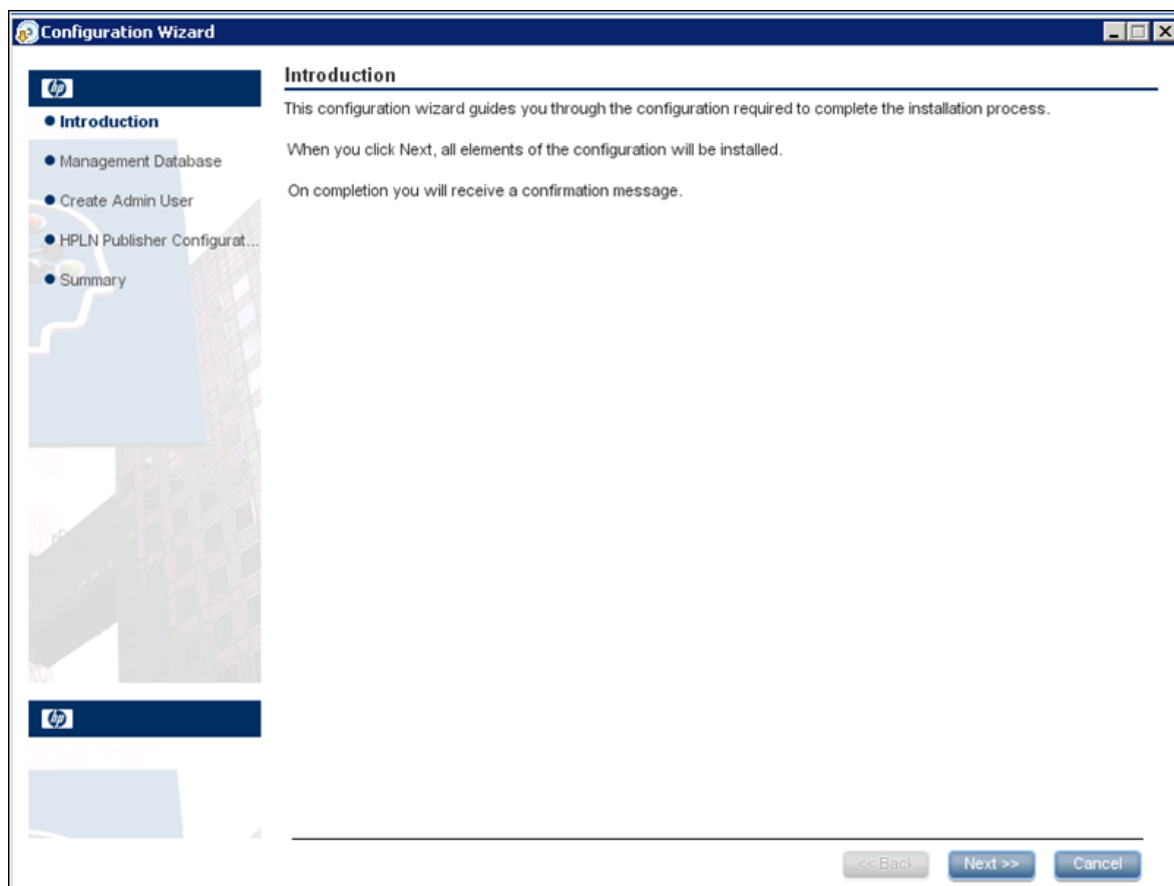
Configuration Wizard

hp

● Introduction

● Management Database

● Create Admin User

● HPLN Publisher Configurat...

● Summary

hp

Introduction

This configuration wizard guides you through the configuration required to complete the installation process.

When you click Next, all elements of the configuration will be installed.

On completion you will receive a confirmation message.

<< Back Next >> Cancel